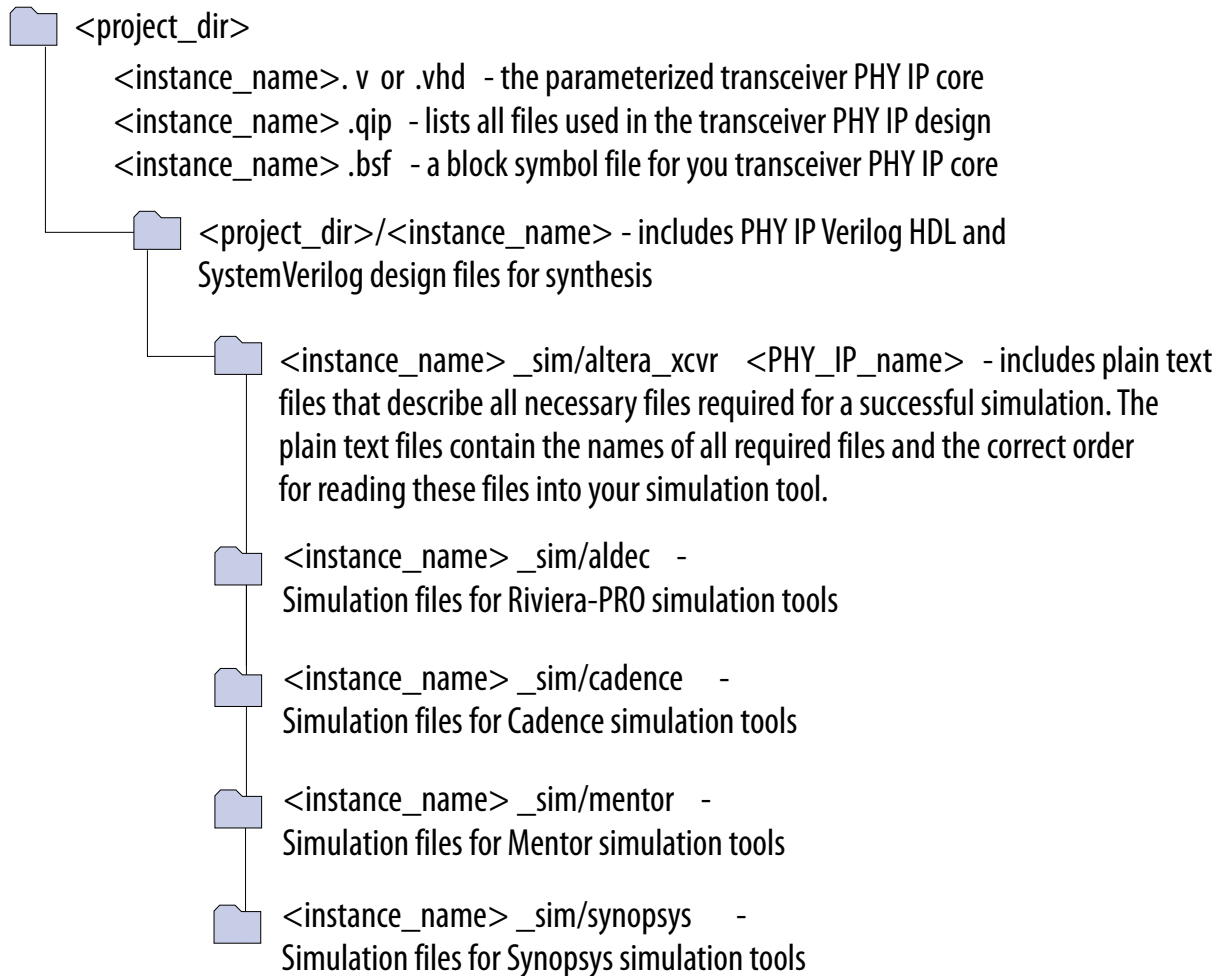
<project_dir>

<instance_name>. v or .vhd - the parameterized transceiver PHY IP core
<instance_name> .qip - lists all files used in the transceiver PHY IP design
<instance_name> .bsf - a block symbol file for you transceiver PHY IP core

<project_dir>/<instance_name> - includes PHY IP Verilog HDL and SystemVerilog design files for synthesis

<instance_name> _sim/altera_xcvr <PHY_IP_name> - includes plain text files that describe all necessary files required for a successful simulation. The plain text files contain the names of all required files and the correct order for reading these files into your simulation tool.

<instance_name> _sim/aldec - Simulation files for Riviera-PRO simulation tools

<instance_name> _sim/cadence - Simulation files for Cadence simulation tools

<instance_name> _sim/mentor - Simulation files for Mentor simulation tools

<instance_name> _sim/synopsys - Simulation files for Synopsys simulation tools